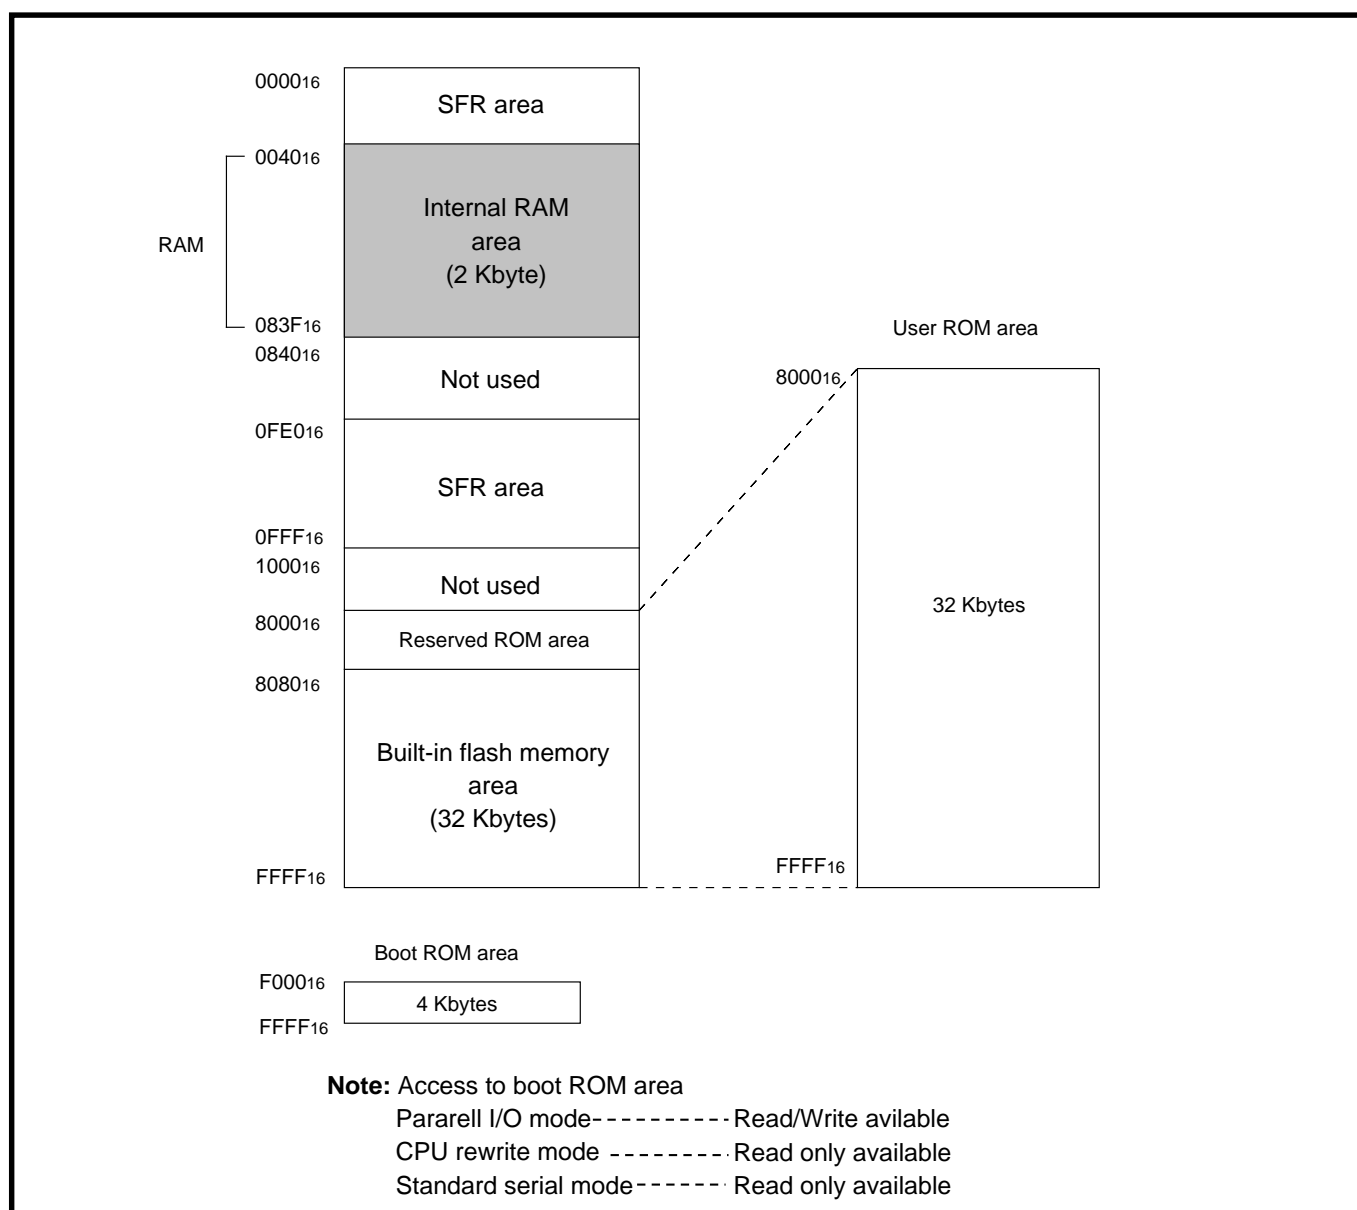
$0000_{16}$
SFR area
$0040_{16}$
RAM
Internal RAM area (2 Kbyte)
$083F_{16}$
$0840_{16}$
Not used
$0FE0_{16}$
SFR area
$0FFF_{16}$
$1000_{16}$
Not used
$8000_{16}$
Reserved ROM area
$8080_{16}$
Built-in flash memory area (32 Kbytes)
$FFFF_{16}$

User ROM area
$8000_{16}$
32 Kbytes
$FFFF_{16}$

Boot ROM area
$F000_{16}$
4 Kbytes
$FFFF_{16}$

**Note:** Access to boot ROM area
Pararell I/O mode---------- Read/Write avilable
CPU rewrite mode -------- Read only available
Standard serial mode------ Read only available